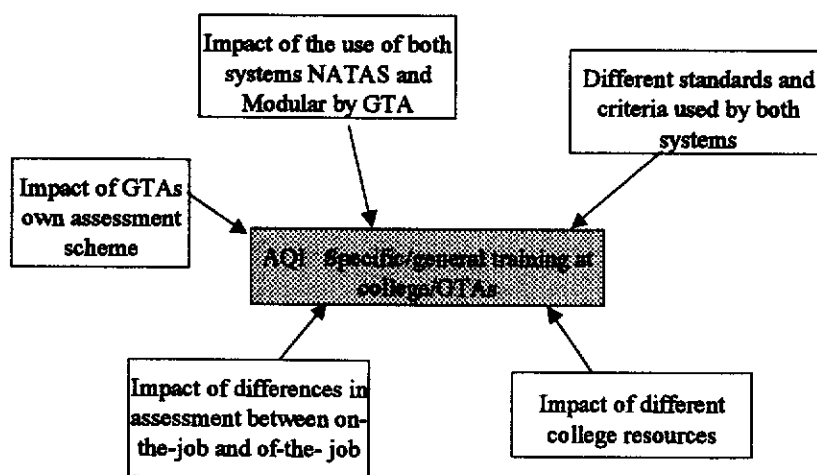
Impact of the use of both systems NATAS and Modular by GTA

Different standards and criteria used by both systems

Impact of GTAs own assessment scheme

AOI Specific/general training at college/GTAs

Impact of differences in assessment between on-the-job and of-the- job

Impact of different college resources